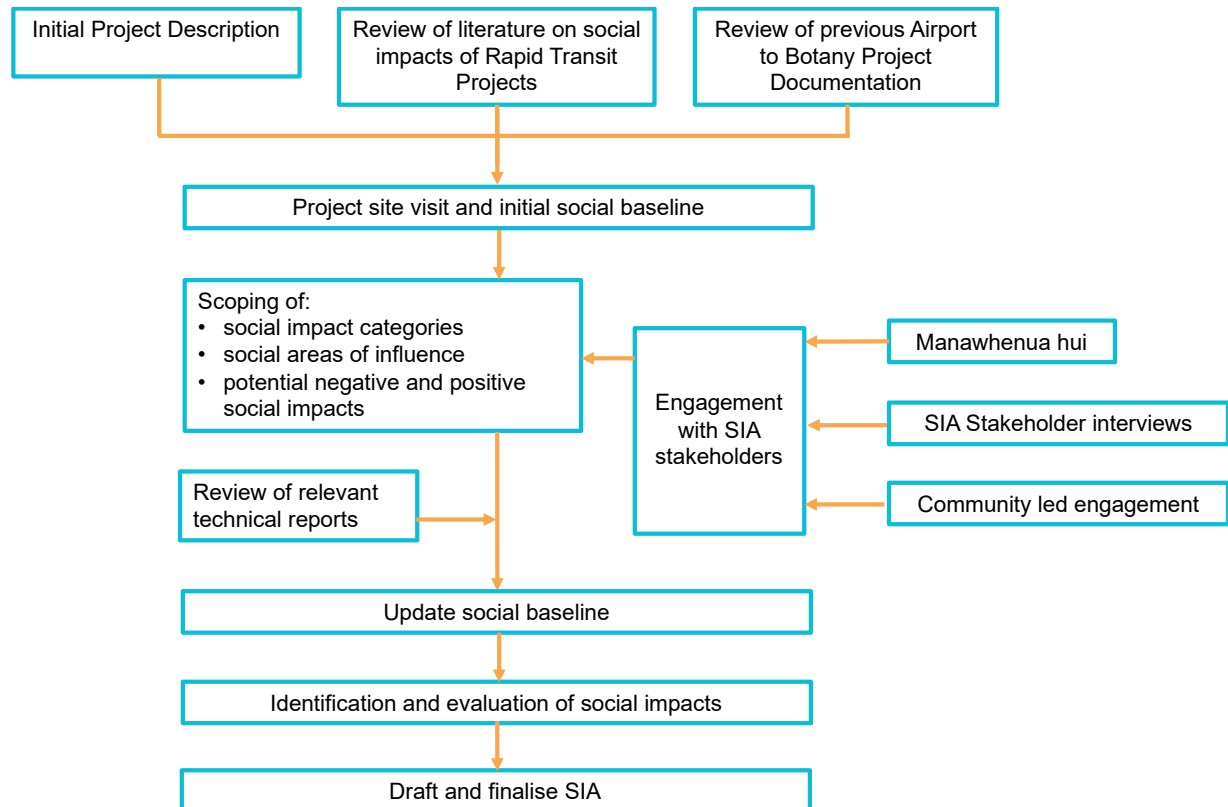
Initial Project Description

Review of literature on social impacts of Rapid Transit Projects

Review of previous Airport to Botany Project Documentation

Project site visit and initial social baseline

Scoping of:
• social impact categories
• social areas of influence
• potential negative and positive social impacts

Engagement with SIA stakeholders

Manawhenua hui

SIA Stakeholder interviews

Community led engagement

Review of relevant technical reports

Update social baseline

Identification and evaluation of social impacts

Draft and finalise SIA